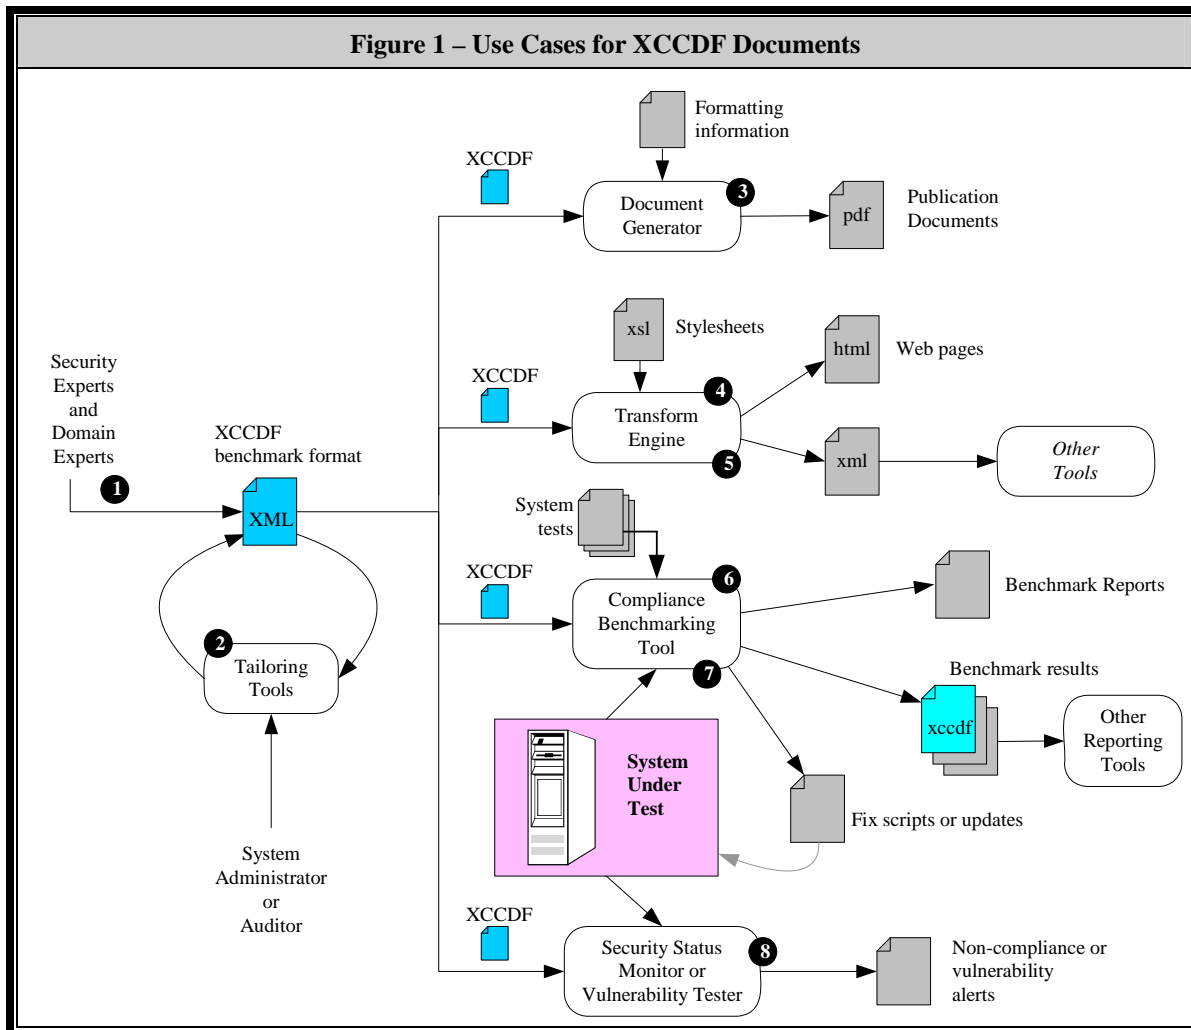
Figure 1 – Use Cases for XCCDF Documents

Security Experts and Domain Experts

1

XCCDF benchmark format

XML

2

Tailoring Tools

System Administrator or Auditor

Formatting information

XCCDF

Document Generator

3

pdf

Publication Documents

xsl

Stylesheets

html

Web pages

XCCDF

4

Transform Engine

5

xml

Other Tools

System tests

XCCDF

6

Compliance Benchmarking Tool

7

Benchmark Reports

Benchmark results

xccdf

Other Reporting Tools

System Under Test

Fix scripts or updates

XCCDF

Security Status Monitor or Vulnerability Tester

8

Non-compliance or vulnerability alerts